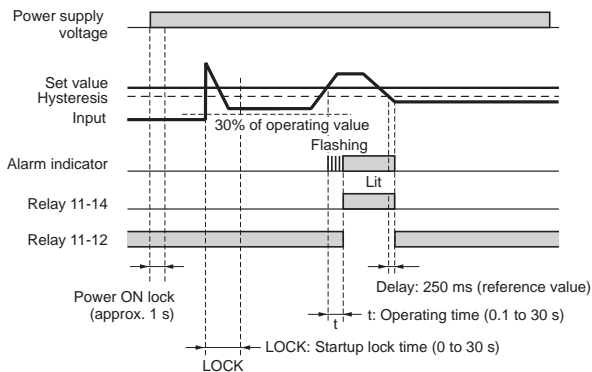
Power supply voltage

Set value
Hysteresis
Input

30% of operating value

Flashing
Alarm indicator

Lit
Relay 11-14

Relay 11-12

Power ON lock (approx. 1 s)

Delay: 250 ms (reference value)

t

t: Operating time (0.1 to 30 s)

LOCK: Startup lock time (0 to 30 s)

LOCK